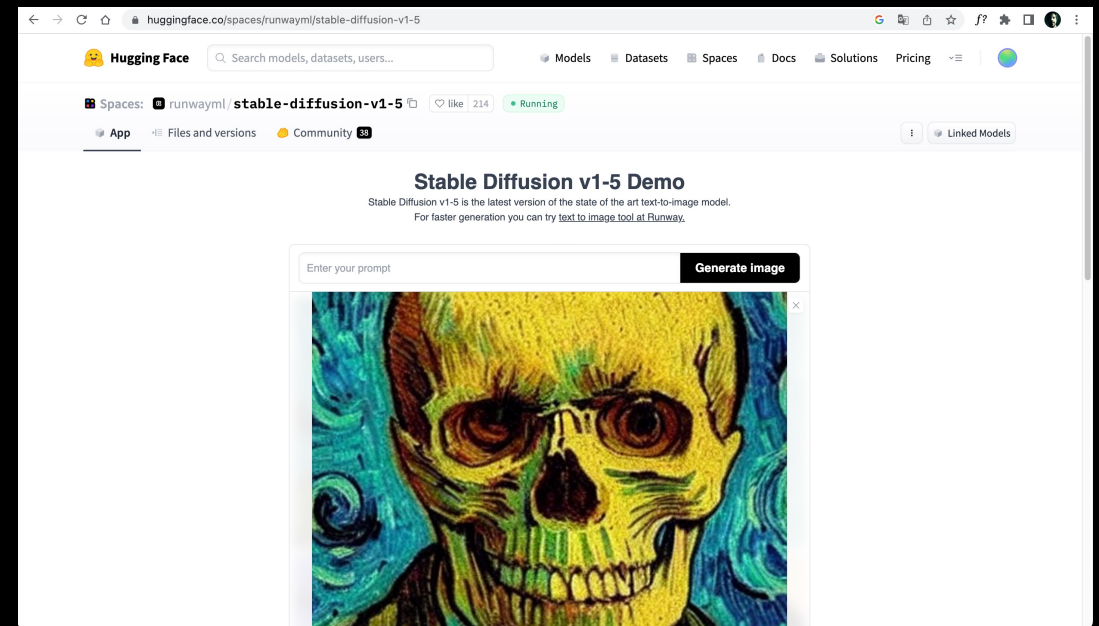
huggingface.co/spaces/runwayml/stable-diffusion-v1-5

Hugging Face

Search models, datasets, users...

Models Datasets Spaces Docs Solutions Pricing

Spaces: runwayml/stable-diffusion-v1-5 like 214 Running

App Files and versions Community 38 Linked Models

Stable Diffusion v1-5 Demo

Stable Diffusion v1-5 is the latest version of the state of the art text-to-image model.
For faster generation you can try text to image tool at Runway.

Enter your prompt

Generate image